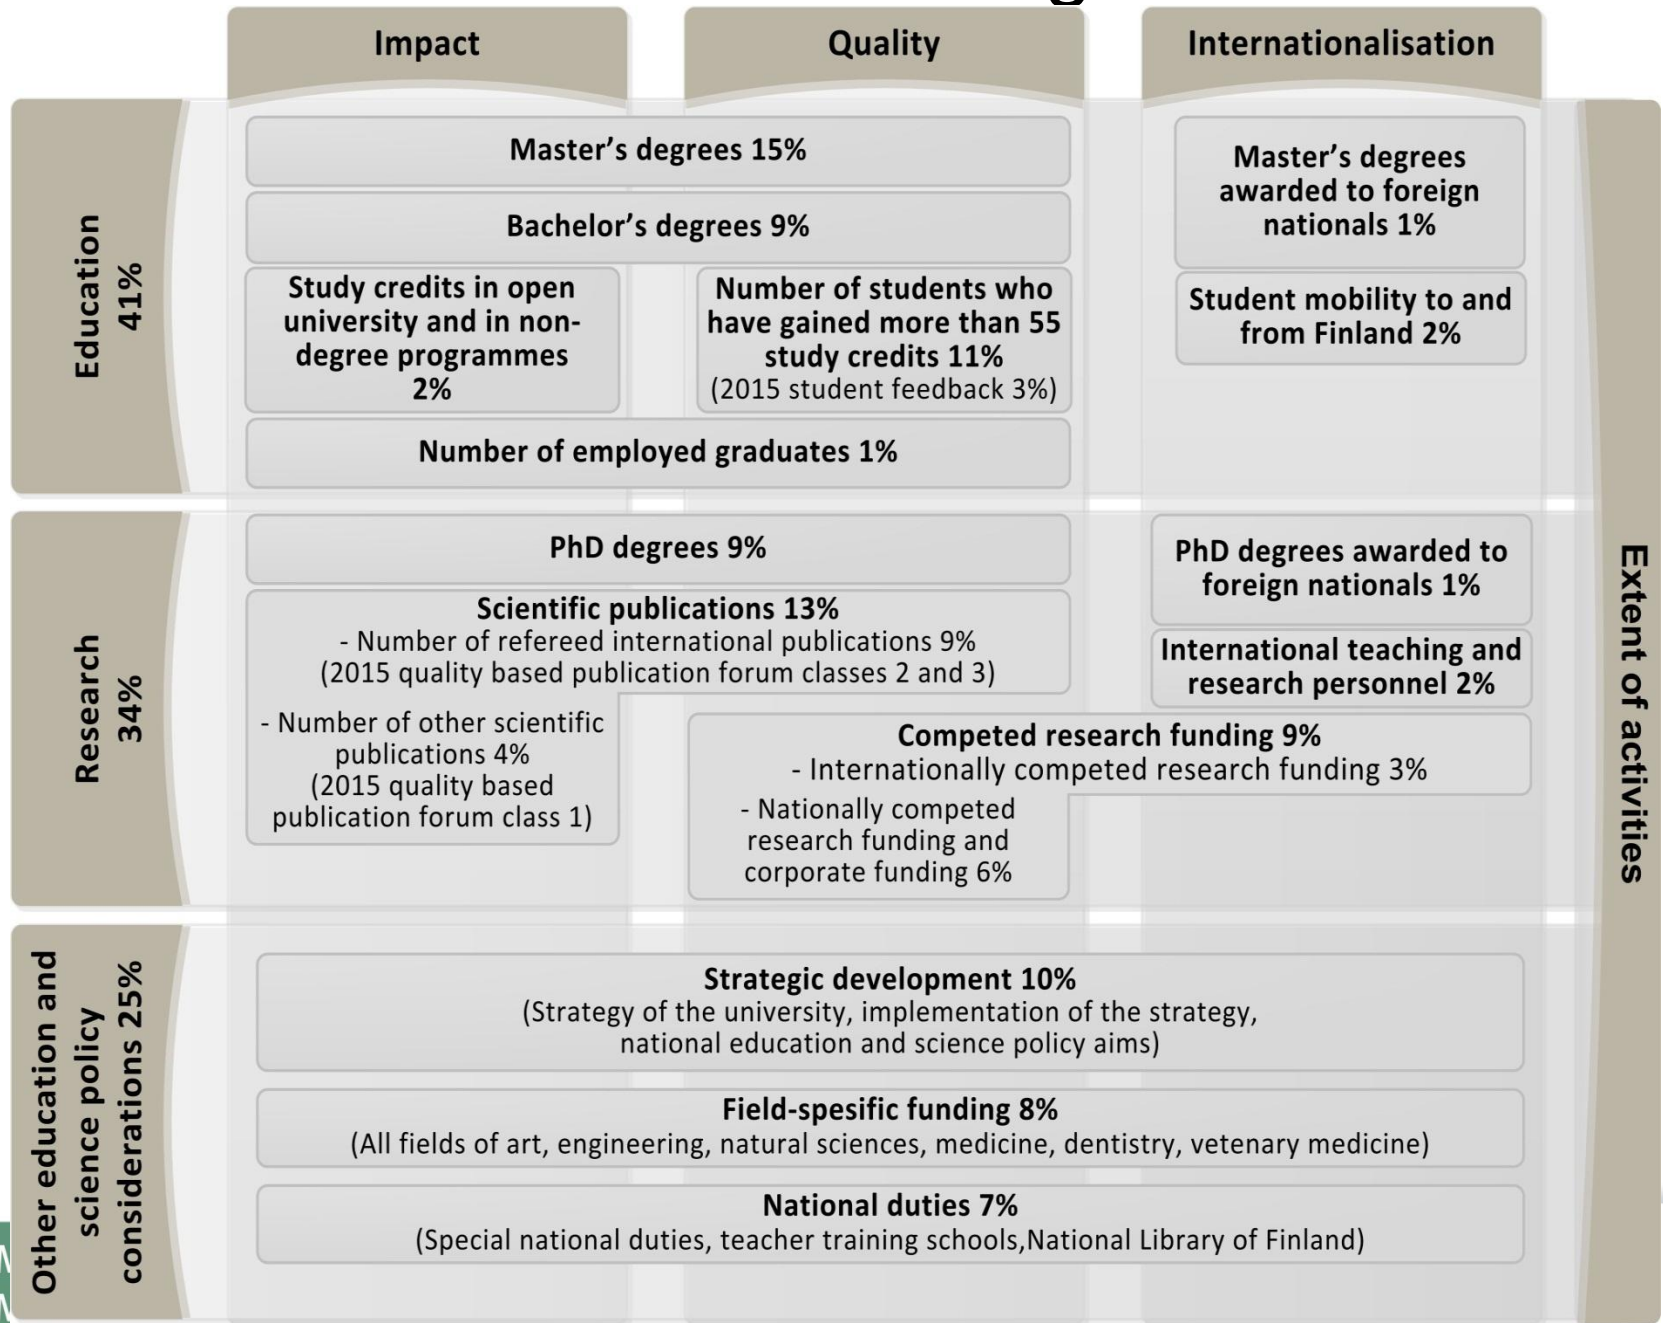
Impact

Quality

Internationalisation

Education 41%

Master's degrees 15%

Bachelor's degrees 9%

Study credits in open university and in non-degree programmes 2%

Number of students who have gained more than 55 study credits 11% (2015 student feedback 3%)

Number of employed graduates 1%

Master's degrees awarded to foreign nationals 1%

Student mobility to and from Finland 2%

Research 34%

PhD degrees 9%

Scientific publications 13%
- Number of refereed international publications 9% (2015 quality based publication forum classes 2 and 3)

- Number of other scientific publications 4% (2015 quality based publication forum class 1)

PhD degrees awarded to foreign nationals 1%

International teaching and research personnel 2%

Competed research funding 9%
- Internationally competed research funding 3%
- Nationally competed research funding and corporate funding 6%

Extent of activities

Other education and science policy considerations 25%

Strategic development 10%
(Strategy of the university, implementation of the strategy, national education and science policy aims)

Field-spesific funding 8%
(All fields of art, engineering, natural sciences, medicine, dentistry, vetenary medicine)

National duties 7%
(Special national duties, teacher training schools,National Library of Finland)